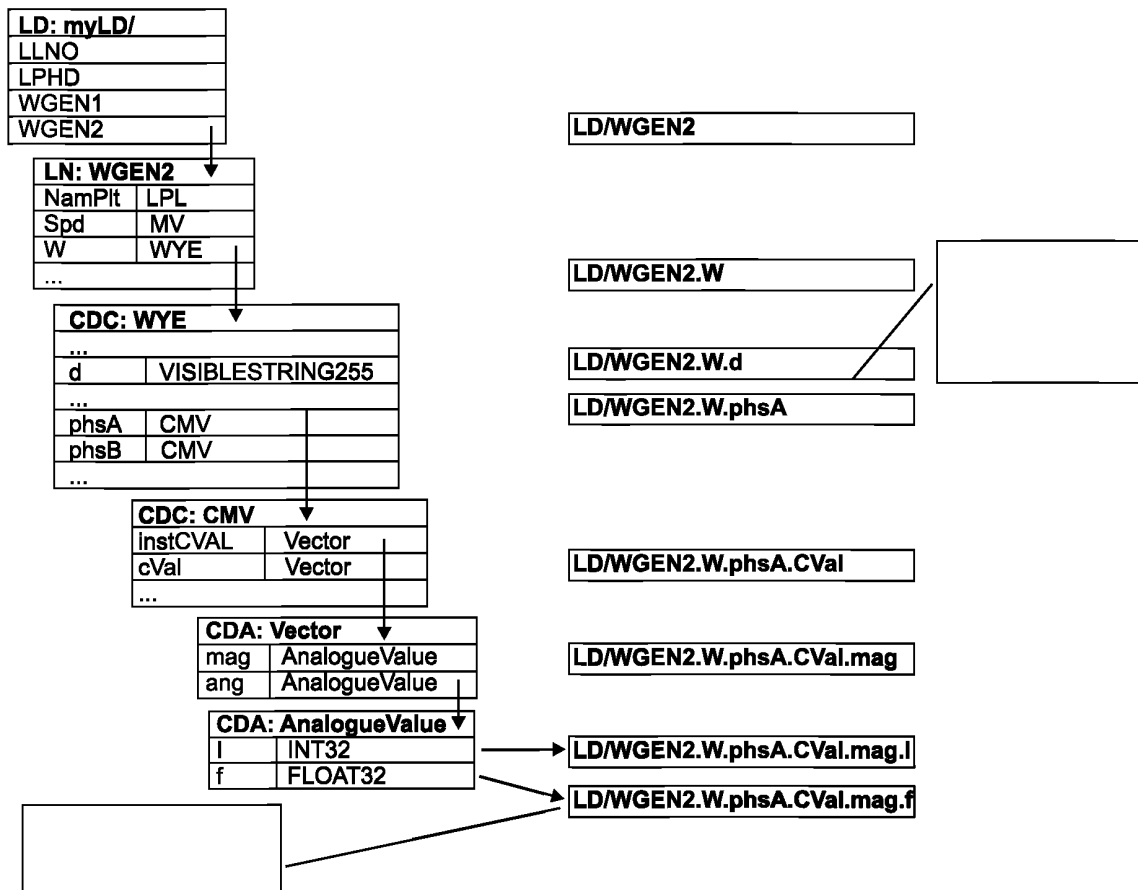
LD: myLD/
LLNO
LPHD
WGEN1
WGEN2

LN: WGEN2

| NamPlt | LPL |
|---|---|
| Spd | MV |
| W | WYE |
| ... | |

CDC: WYE

| ... | |
|---|---|
| d | VISIBLESTRING255 |
| ... | |
| phsA | CMV |
| phsB | CMV |
| ... | |

CDC: CMV

| instCVAL | Vector |
|---|---|
| cVal | Vector |
| ... | |

CDA: Vector

| mag | AnalogueValue |
|---|---|
| ang | AnalogueValue |

CDA: AnalogueValue

| I | INT32 |
|---|---|
| f | FLOAT32 |

LD/WGEN2
LD/WGEN2.W
LD/WGEN2.W.d
LD/WGEN2.W.phsA
LD/WGEN2.W.phsA.CVal
LD/WGEN2.W.phsA.CVal.mag
LD/WGEN2.W.phsA.CVal.mag.I
LD/WGEN2.W.phsA.CVal.mag.f